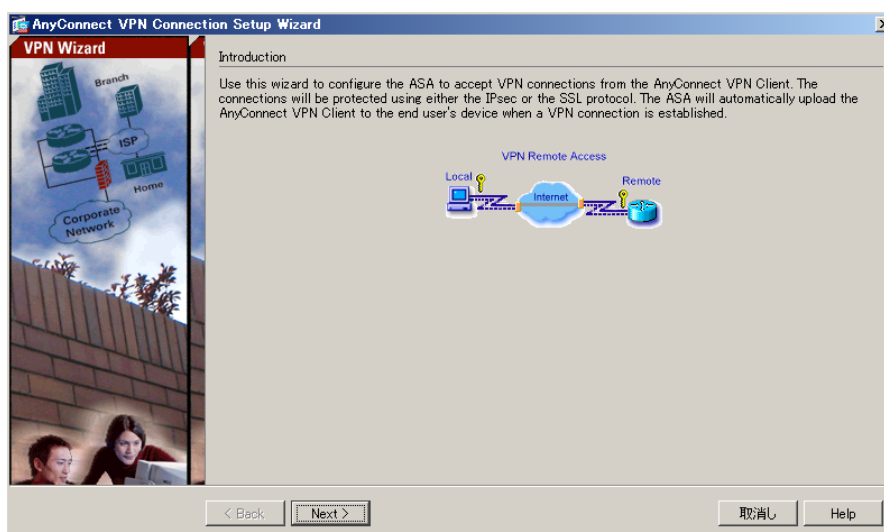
AnyConnect VPN Connection Setup Wizard

VPN Wizard

Branch

ISP

Home

Corporate Network

Introduction

Use this wizard to configure the ASA to accept VPN connections from the AnyConnect VPN Client. The connections will be protected using either the IPsec or the SSL protocol. The ASA will automatically upload the AnyConnect VPN Client to the end user's device when a VPN connection is established.

VPN Remote Access

Local

Internet

Remote

< Back

Next >

取消し

Help